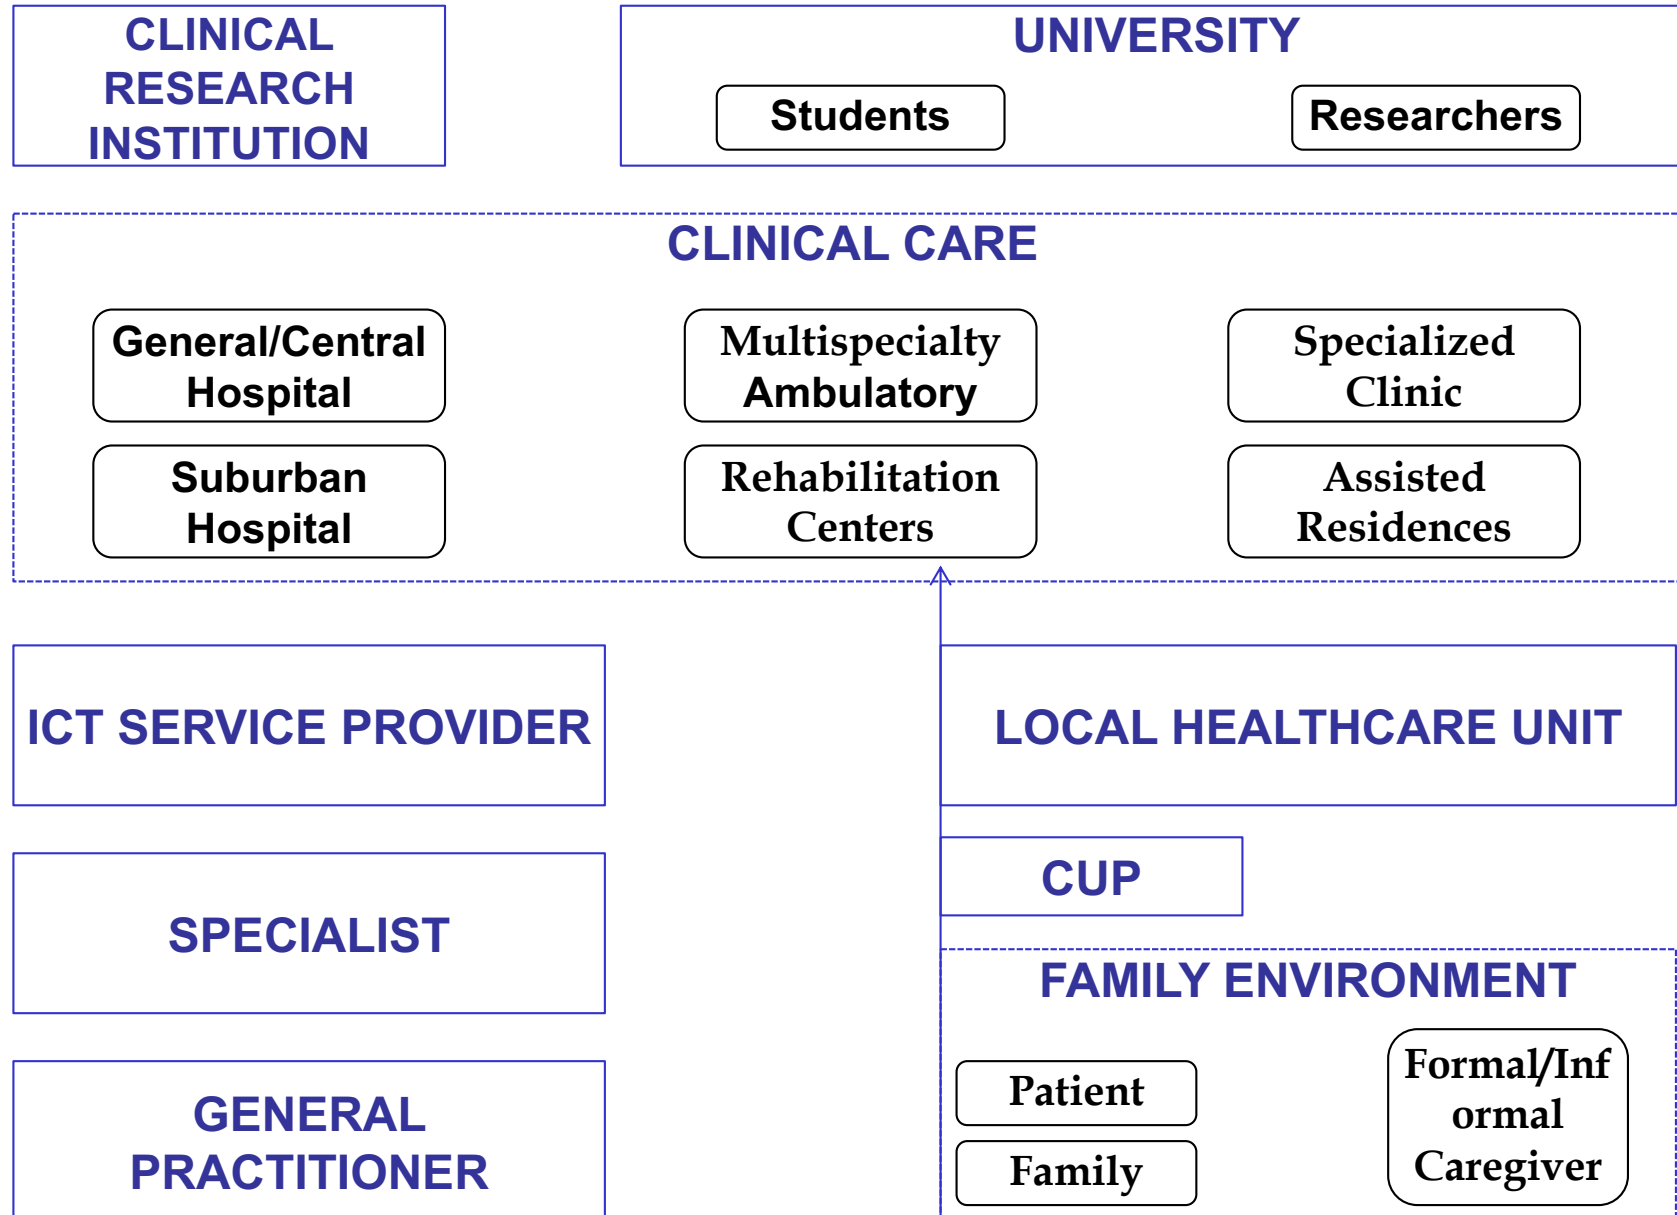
CLINICAL RESEARCH INSTITUTION

UNIVERSITY

Students

Researchers

CLINICAL CARE

General/Central Hospital

Multispecialty Ambulatory

Specialized Clinic

Suburban Hospital

Rehabilitation Centers

Assisted Residences

ICT SERVICE PROVIDER

LOCAL HEALTHCARE UNIT

CUP

SPECIALIST

FAMILY ENVIRONMENT

Patient

Family

Formal/Informal Caregiver

GENERAL PRACTITIONER